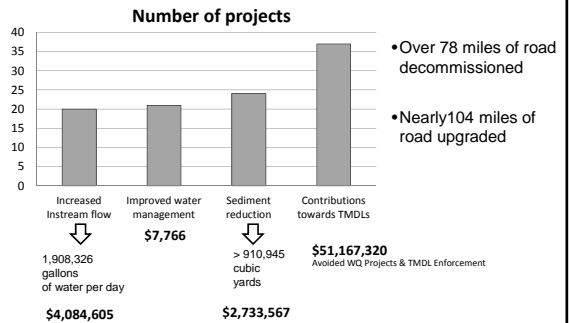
Number of projects

40
35
30
25
20
15
10
5
0

Increased Instream flow

Improved water management

Sediment reduction

Contributions towards TMDLs

•Over 78 miles of road decommissioned

•Nearly104 miles of road upgraded

1,908,326 gallons of water per day

$4,084,605

$7,766

> 910,945 cubic yards

$2,733,567

$51,167,320
Avoided WQ Projects & TMDL Enforcement